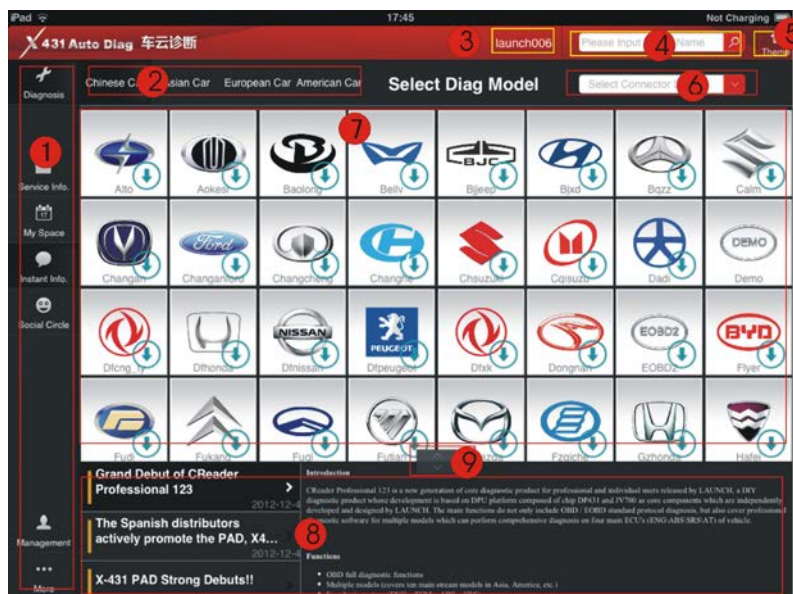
iPad
17:45
Not Charging

X431 Auto Diag 车云诊断
3
launch006
Please Input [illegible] Name
4
5
Theme

Diagnosis
Chinese Car 2 Asian Car European Car American Car
Select Diag Model
Select Connector
6

1
Service Info.
My Space
Instant Info.
Social Circle

7

BJC
DEMO
NISSAN
PEUGEOT
EOBD2
BYD

Alto
Aokesi
Baolong
Beilv
Bjjeep
Bjxd
Bqzz
Calm
Changan
Changanford
Changcheng
Changhe
Chsuzuki
Cqisuzu
Dadi
Demo
Dfcng_ly
Dfhonda
Dfnissan
Dfpeugeot
Dfxk
Dongnan
EOBD2
Flyer
Fuda
Fukang
Fuqi
Futian
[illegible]
Fzqiche
Gzhonda
Hafei

9

Grand Debut of CReader Professional 123
2012-12-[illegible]
The Spanish distributors actively promote the PAD, X4...
2012-12-4
8
X-431 PAD Strong Debuts!!

Introduction
CReader Professional 123 is a new generation of core diagnostic product for professional and individual users released by LAUNCH, a DIY diagnostic product whose development is based on DPU platform composed of chip DP431 and JV700 as core components which are independently developed and designed by LAUNCH. The main functions do not only include OBD / EOBD standard protocol diagnosis, but also cover professional diagnostic software for multiple models which can perform comprehensive diagnosis on four main ECU's (ENG/ABS/SRS/AT) of vehicle.

Functions
• OBD full diagnostic functions
• Multiple models (covers ten main stream models in Asia, America, etc.)

Management
More